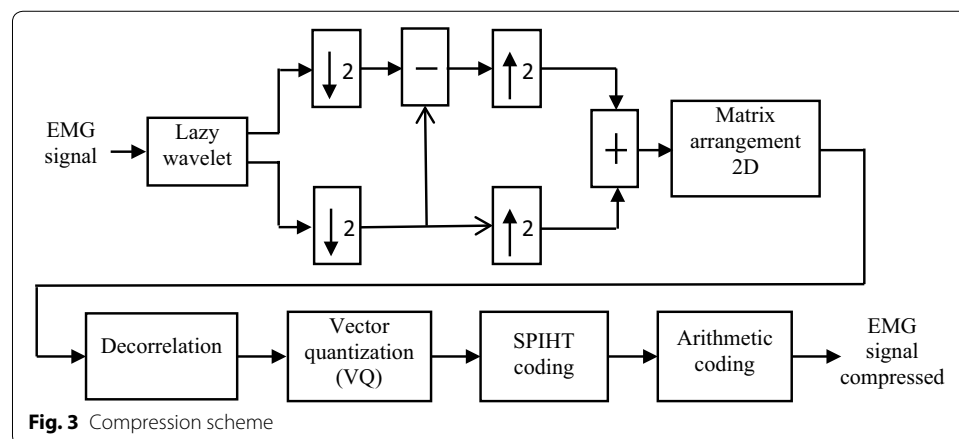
EMG signal

Lazy wavelet

$\downarrow 2$

$-$

$\uparrow 2$

$\downarrow 2$

$\uparrow 2$

$+$

Matrix arrangement 2D

Decorrelation

Vector quantization (VQ)

SPIHT coding

Arithmetic coding

EMG signal compressed

**Fig. 3** Compression scheme